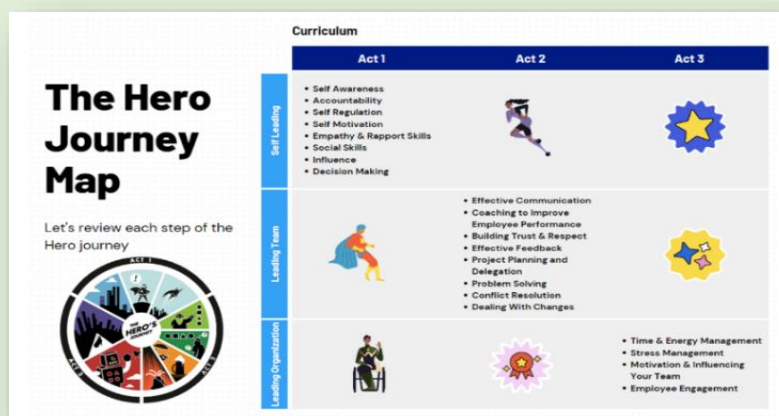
The Hero Journey Map

Let's review each step of the Hero journey

ACT 1

THE HERO'S JOURNEY

ACT 2

ACT 3

Curriculum

| | Act 1 | Act 2 | Act 3 |
|---|---|---|---|
| Self Leading | • Self Awareness<br>• Accountability<br>• Self Regulation<br>• Self Motivation<br>• Empathy & Rapport Skills<br>• Social Skills<br>• Influence<br>• Decision Making | | |
| Leading Team | | • Effective Communication<br>• Coaching to Improve Employee Performance<br>• Building Trust & Respect<br>• Effective Feedback<br>• Project Planning and Delegation<br>• Problem Solving<br>• Conflict Resolution<br>• Dealing With Changes | |
| Leading Organization | | | • Time & Energy Management<br>• Stress Management<br>• Motivation & Influencing Your Team<br>• Employee Engagement |